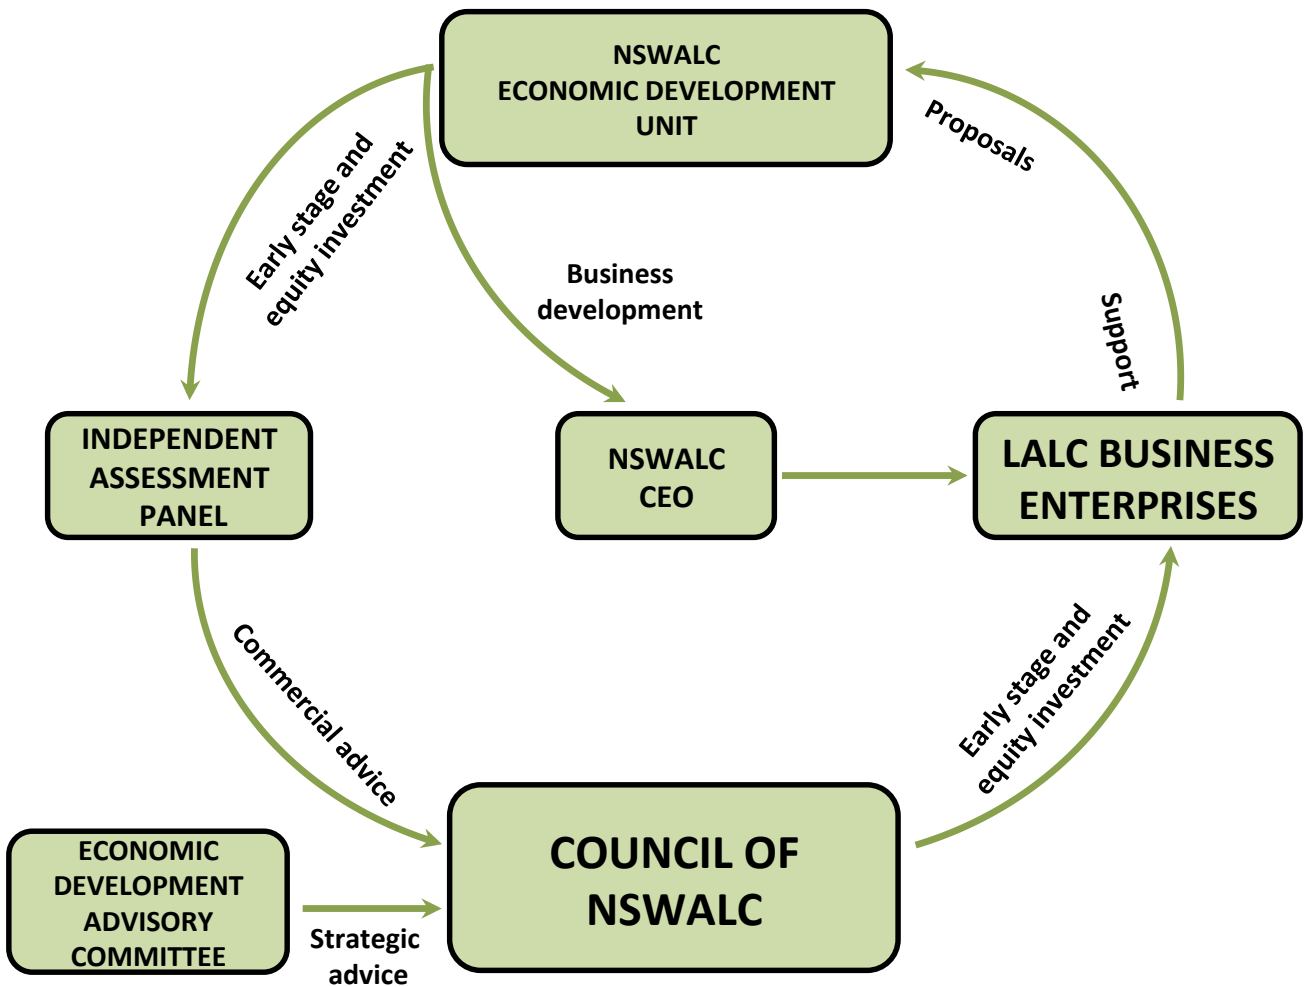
NSWALC
ECONOMIC DEVELOPMENT
UNIT

Proposals

Early stage and equity investment

Business development

Support

INDEPENDENT ASSESSMENT PANEL

NSWALC CEO

LALC BUSINESS ENTERPRISES

Commercial advice

Early stage and equity investment

ECONOMIC DEVELOPMENT ADVISORY COMMITTEE

Strategic advice

COUNCIL OF NSWALC